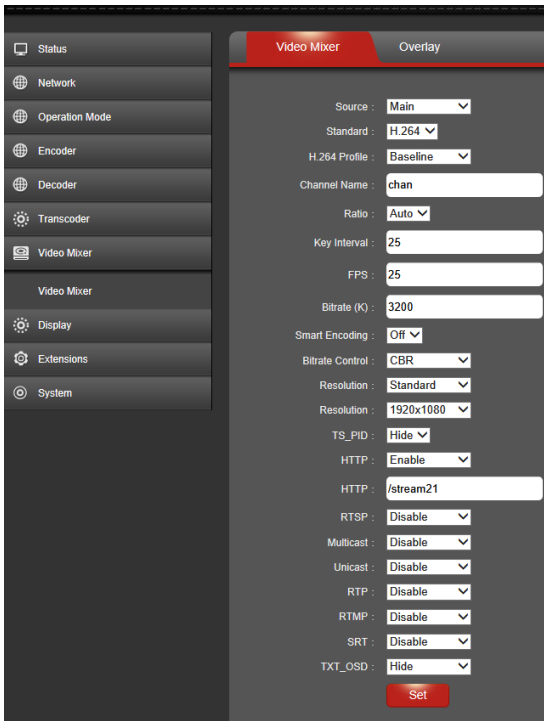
Status
Network
Operation Mode
Encoder
Decoder
Transcoder
Video Mixer
Video Mixer
Display
Extensions
System

Video Mixer
Overlay

Source : Main
Standard : H.264
H.264 Profile : Baseline
Channel Name : chan
Ratio : Auto
Key Interval : 25
FPS : 25
Bitrate (K) : 3200
Smart Encoding : Off
Bitrate Control : CBR
Resolution : Standard
Resolution : 1920x1080
TS_PID : Hide
HTTP : Enable
HTTP : /stream21
RTSP : Disable
Multicast : Disable
Unicast : Disable
RTP : Disable
RTMP : Disable
SRT : Disable
TXT_OSD : Hide
Set